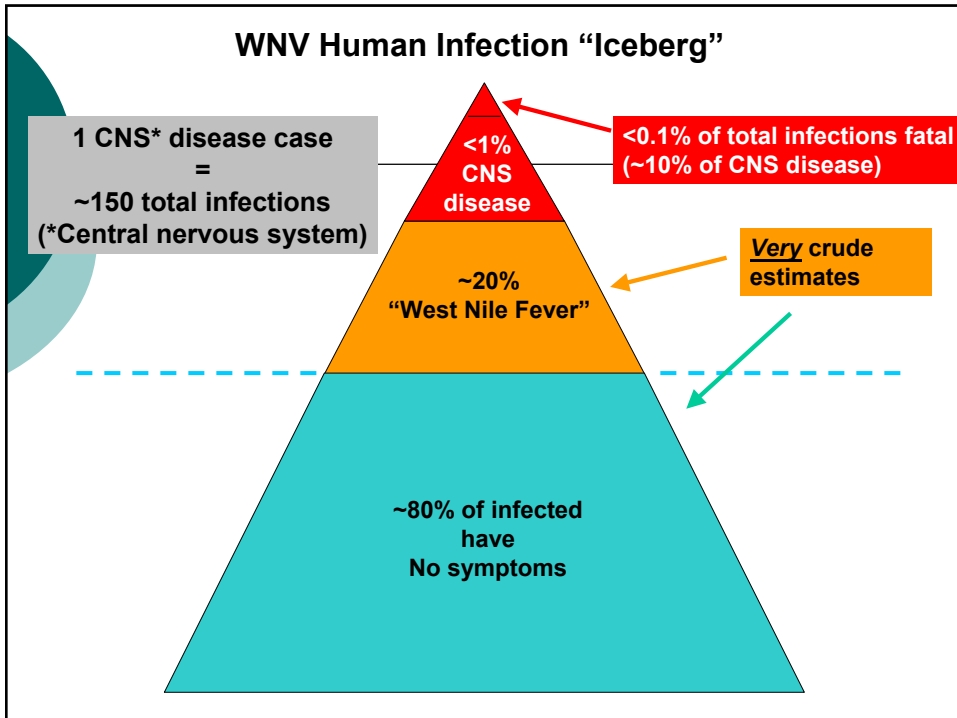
WNV Human Infection "Iceberg"

1 CNS* disease case = ~150 total infections (*Central nervous system)

<0.1% of total infections fatal (~10% of CNS disease)

<1% CNS disease

*Very* crude estimates

~20% "West Nile Fever"

~80% of infected have No symptoms